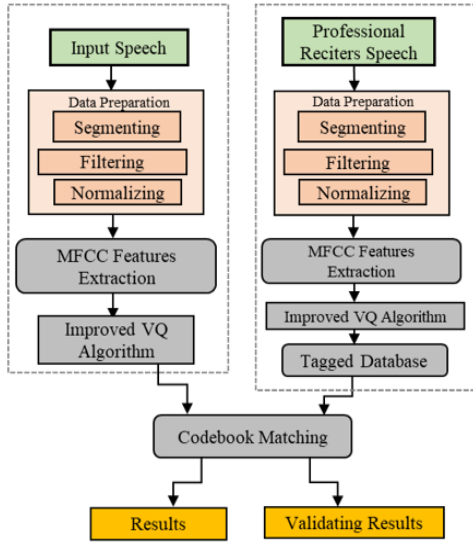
Input Speech

Data Preparation

Segmenting

Filtering

Normalizing

MFCC Features Extraction

Improved VQ Algorithm

Professional Reciters Speech

Data Preparation

Segmenting

Filtering

Normalizing

MFCC Features Extraction

Improved VQ Algorithm

Tagged Database

Codebook Matching

Results

Validating Results